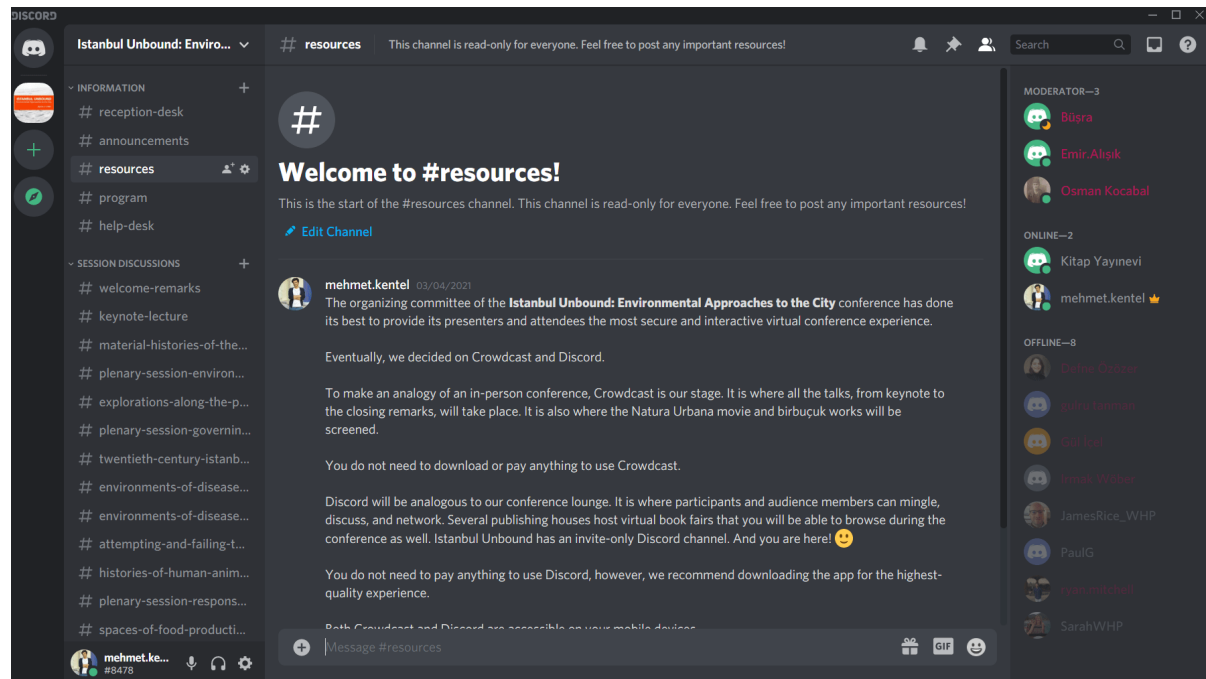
DISCORD

Istanbul Unbound: Enviro...

INFORMATION
# reception-desk
# announcements
# resources
# program
# help-desk

SESSION DISCUSSIONS
# welcome-remarks
# keynote-lecture
# material-histories-of-the...
# plenary-session-environ...
# explorations-along-the-p...
# plenary-session-governin...
# twentieth-century-istanb...
# environments-of-disease...
# environments-of-disease...
# attempting-and-failing-t...
# histories-of-human-anim...
# plenary-session-respons...
# spaces-of-food-producti...

mehmet.ke...
#8478

# resources | This channel is read-only for everyone. Feel free to post any important resources!

Search

Welcome to #resources!

This is the start of the #resources channel. This channel is read-only for everyone. Feel free to post any important resources!

Edit Channel

mehmet.kentel 03/04/2021
The organizing committee of the **Istanbul Unbound: Environmental Approaches to the City** conference has done its best to provide its presenters and attendees the most secure and interactive virtual conference experience.

Eventually, we decided on Crowdcast and Discord.

To make an analogy of an in-person conference, Crowdcast is our stage. It is where all the talks, from keynote to the closing remarks, will take place. It is also where the Natura Urbana movie and birbuçuk works will be screened.

You do not need to download or pay anything to use Crowdcast.

Discord will be analogous to our conference lounge. It is where participants and audience members can mingle, discuss, and network. Several publishing houses host virtual book fairs that you will be able to browse during the conference as well. Istanbul Unbound has an invite-only Discord channel. And you are here! 🙂

You do not need to pay anything to use Discord, however, we recommend downloading the app for the highest-quality experience.

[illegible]

Message #resources

MODERATOR—3
Büşra
Emir.Alışık
Osman Kocabal

ONLINE—2
Kitap Yayınevi
mehmet.kentel

OFFLINE—8
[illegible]
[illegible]
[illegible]
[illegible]
JamesRice_WHP
PaulG
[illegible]
SarahWHP